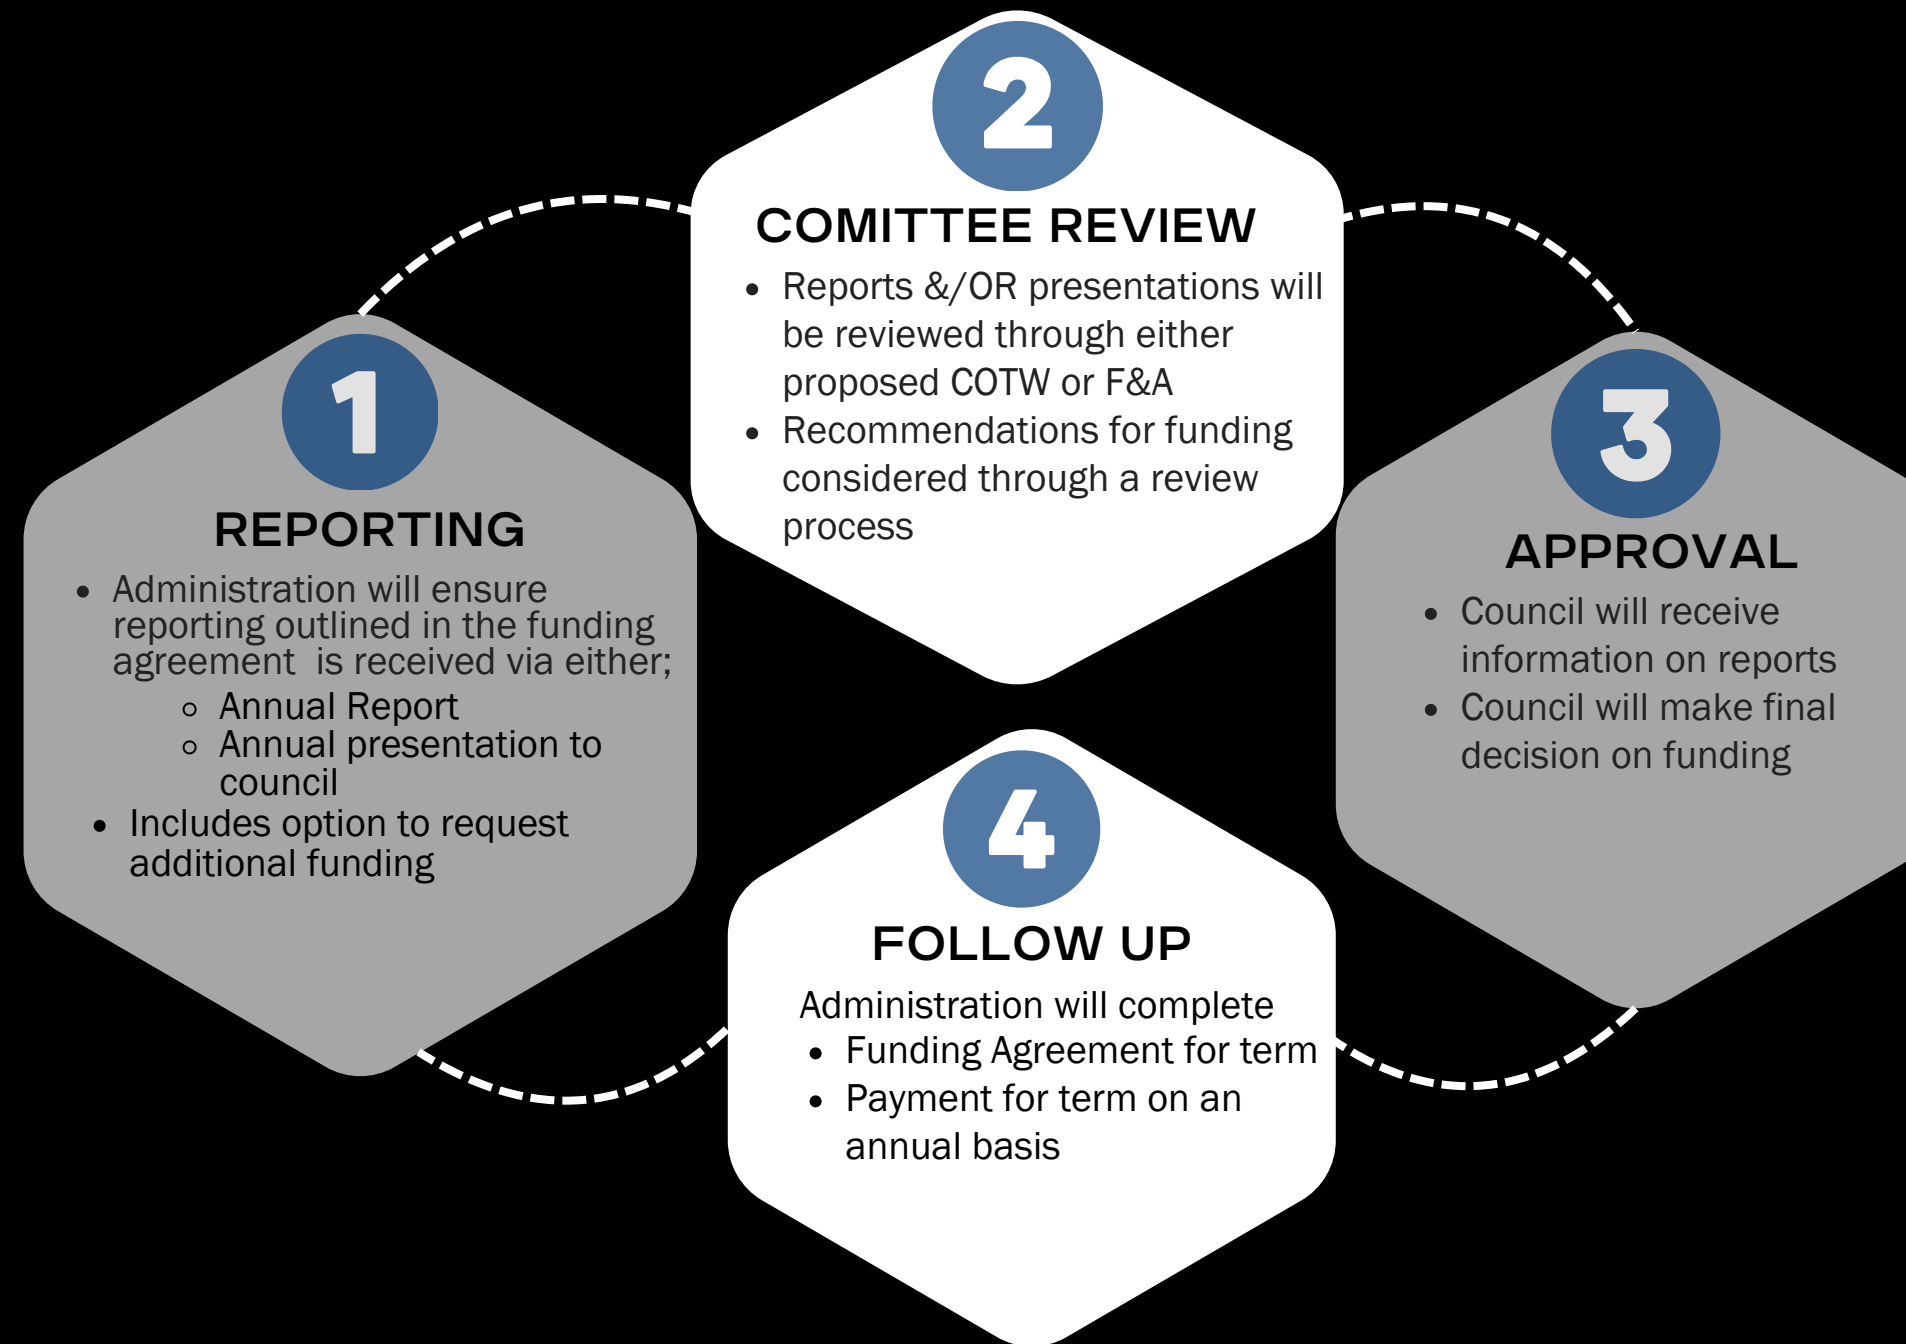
1

REPORTING

- Administration will ensure reporting outlined in the funding agreement is received via either;
  - Annual Report
  - Annual presentation to council
- Includes option to request additional funding

2

COMITTEE REVIEW

- Reports &/OR presentations will be reviewed through either proposed COTW or F&A
- Recommendations for funding considered through a review process

3

APPROVAL

- Council will receive information on reports
- Council will make final decision on funding

4

FOLLOW UP

Administration will complete
- Funding Agreement for term
- Payment for term on an annual basis